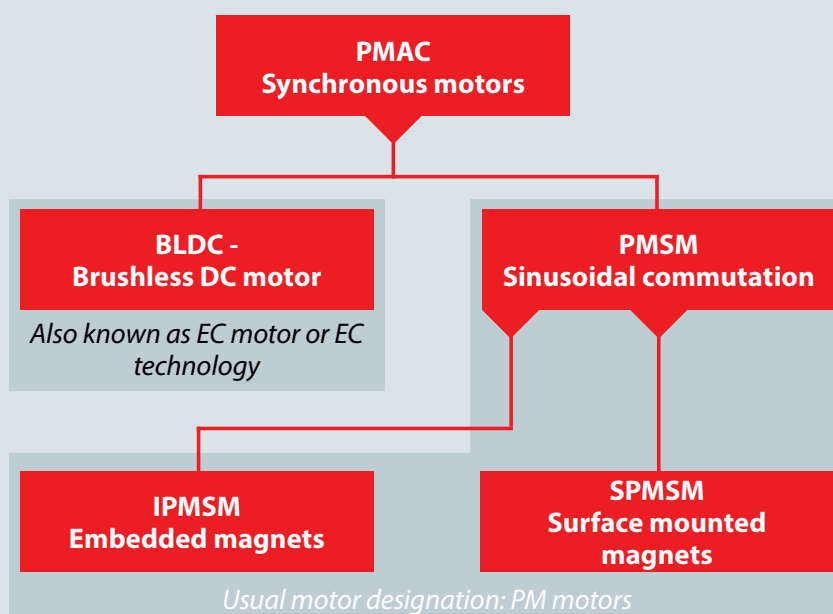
PMAC
Synchronous motors

BLDC -
Brushless DC motor

Also known as EC motor or EC technology

PMSM
Sinusoidal commutation

IPMSM
Embedded magnets

SPMSM
Surface mounted magnets

Usual motor designation: PM motors